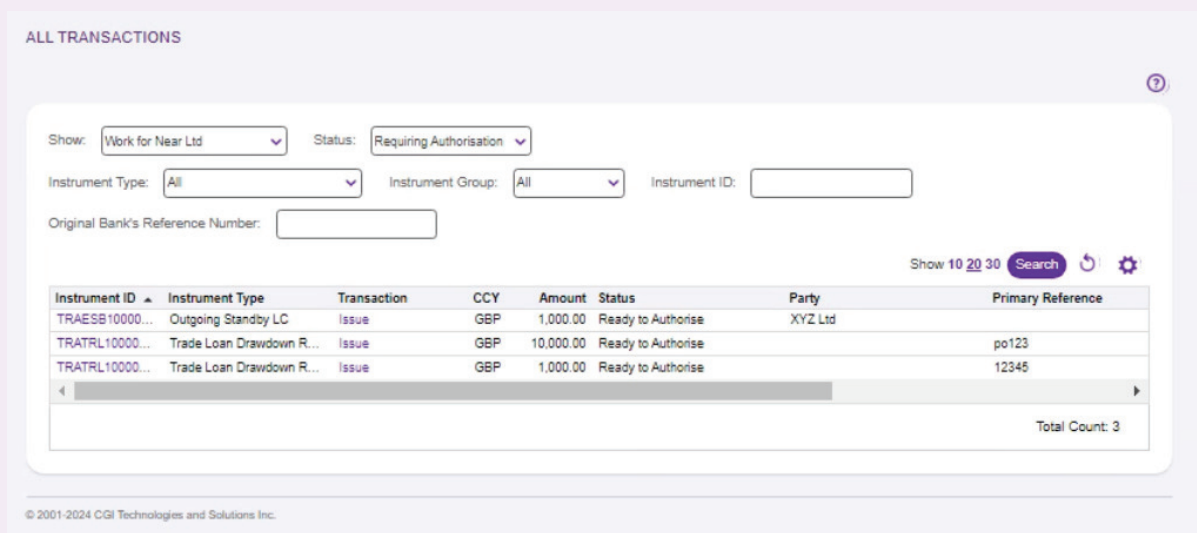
ALL TRANSACTIONS

Show: Work for Near Ltd Status: Requiring Authorisation

Instrument Type: All Instrument Group: All Instrument ID:

Original Bank's Reference Number:

Show 10 20 30 Search

| Instrument ID | Instrument Type | Transaction | CCY | Amount | Status | Party | Primary Reference |
|---|---|---|---|---|---|---|---|
| TRAESB10000... | Outgoing Standby LC | Issue | GBP | 1,000.00 | Ready to Authorise | XYZ Ltd | |
| TRATRL10000... | Trade Loan Drawdown R... | Issue | GBP | 10,000.00 | Ready to Authorise | | po123 |
| TRATRL10000... | Trade Loan Drawdown R... | Issue | GBP | 1,000.00 | Ready to Authorise | | 12345 |

Total Count: 3

© 2001-2024 CGI Technologies and Solutions Inc.